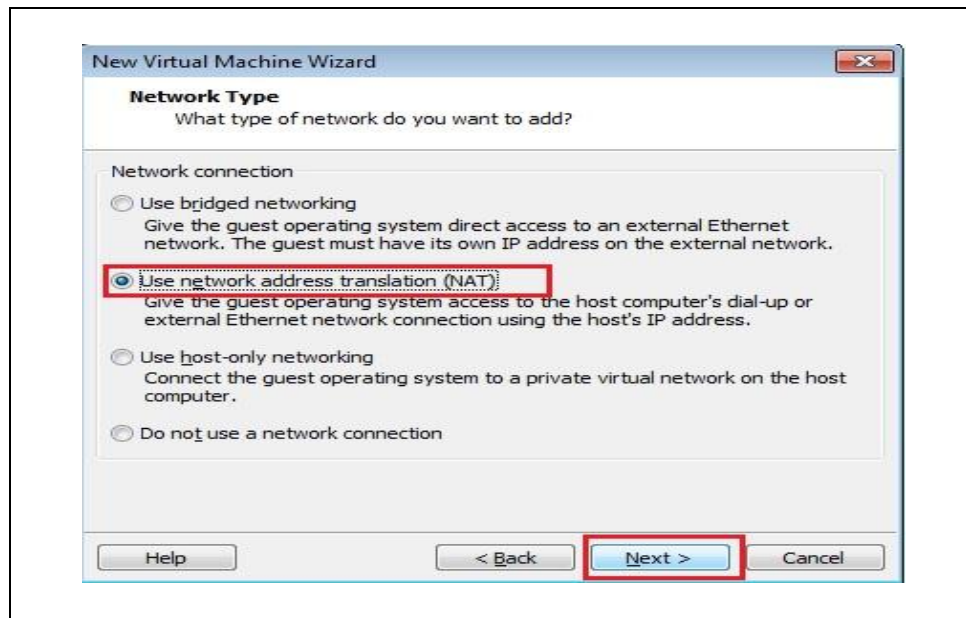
New Virtual Machine Wizard

Network Type
What type of network do you want to add?

Network connection

Use bridged networking
Give the guest operating system direct access to an external Ethernet network. The guest must have its own IP address on the external network.

Use network address translation (NAT)
Give the guest operating system access to the host computer's dial-up or external Ethernet network connection using the host's IP address.

Use host-only networking
Connect the guest operating system to a private virtual network on the host computer.

Do not use a network connection

Help

< Back

Next >

Cancel